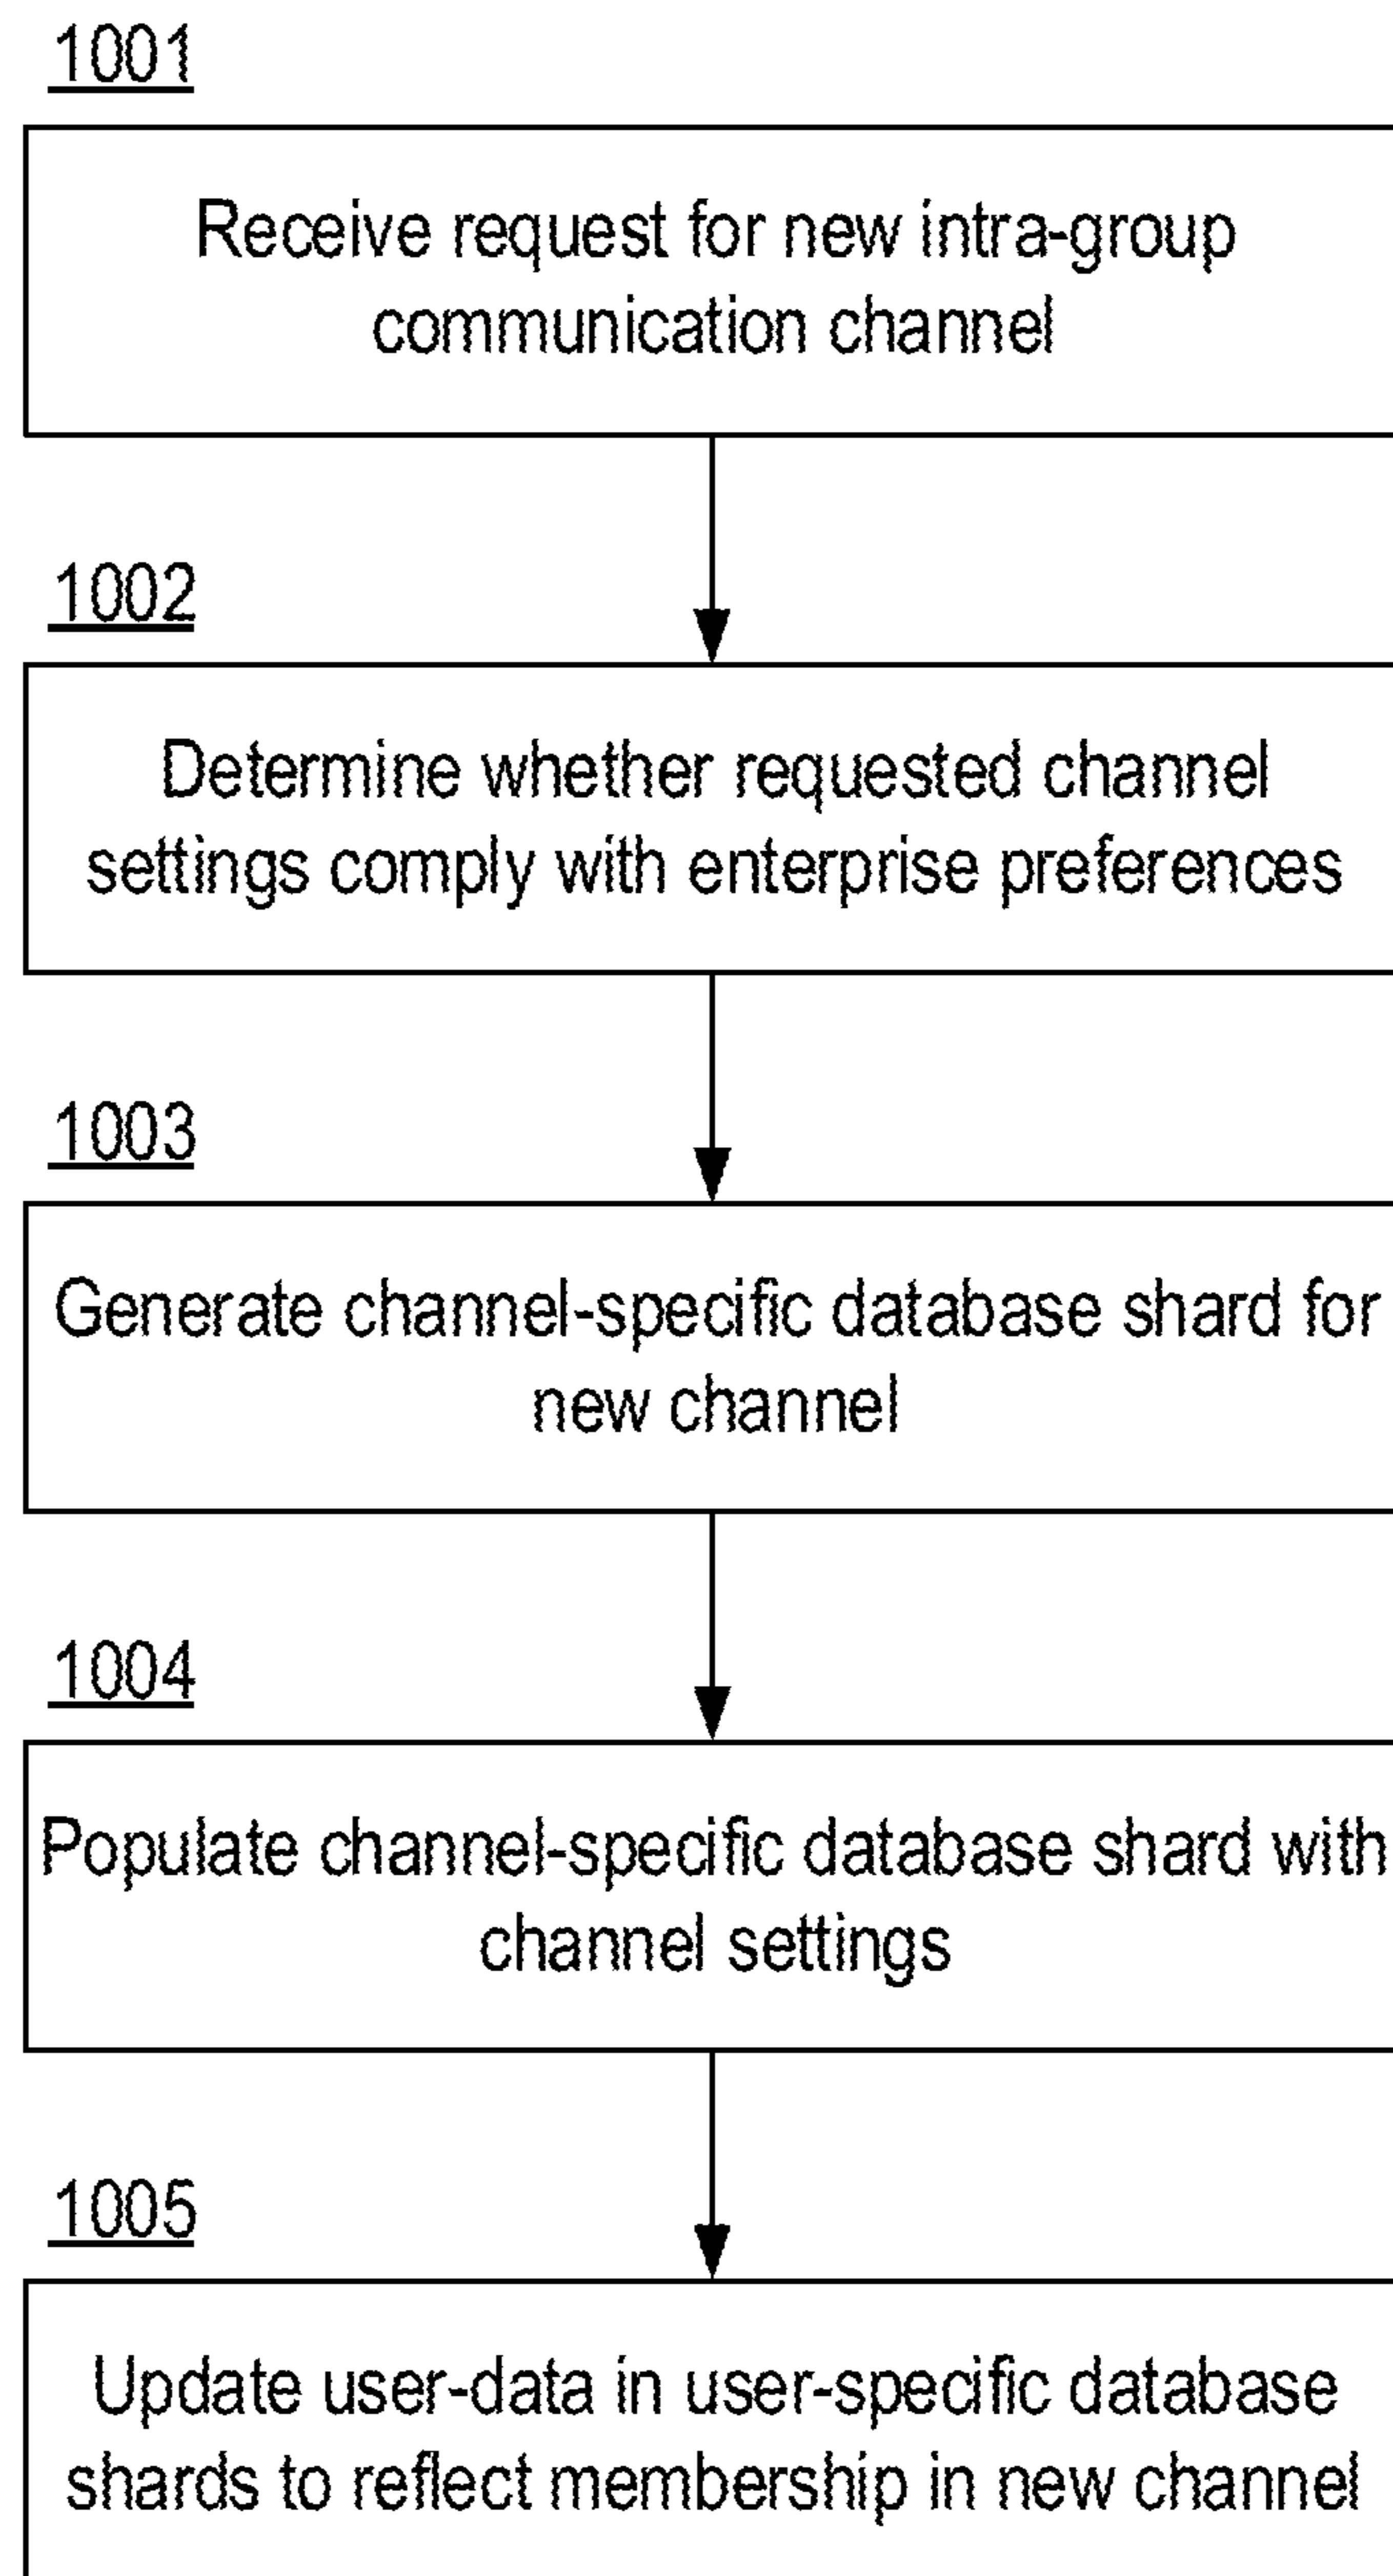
1001

Receive request for new intra-group communication channel

1002

Determine whether requested channel settings comply with enterprise preferences

1003

Generate channel-specific database shard for new channel

1004

Populate channel-specific database shard with channel settings

1005

Update user-data in user-specific database shards to reflect membership in new channel